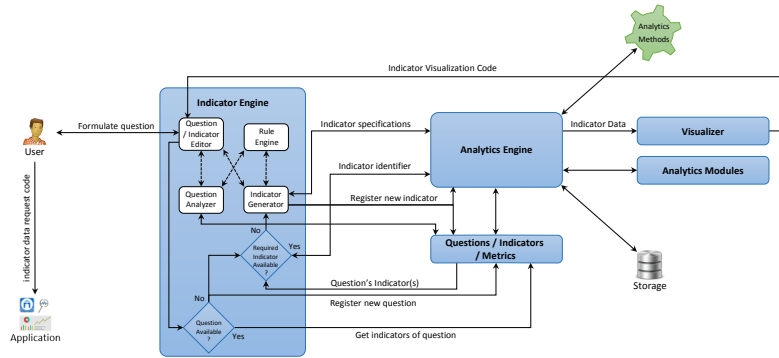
Analytics Methods

Indicator Visualization Code

Indicator Engine

User

Formulate question

Question / Indicator Editor

Rule Engine

Question Analyzer

Indicator Generator

Indicator specifications

Indicator identifier

Register new indicator

Analytics Engine

Indicator Data

Visualizer

Analytics Modules

Questions / Indicators / Metrics

Storage

No

Yes

Required Indicator Available ?

Question's Indicator(s)

Register new question

No

Question Available ?

Yes

Get indicators of question

indicator data request code

Application